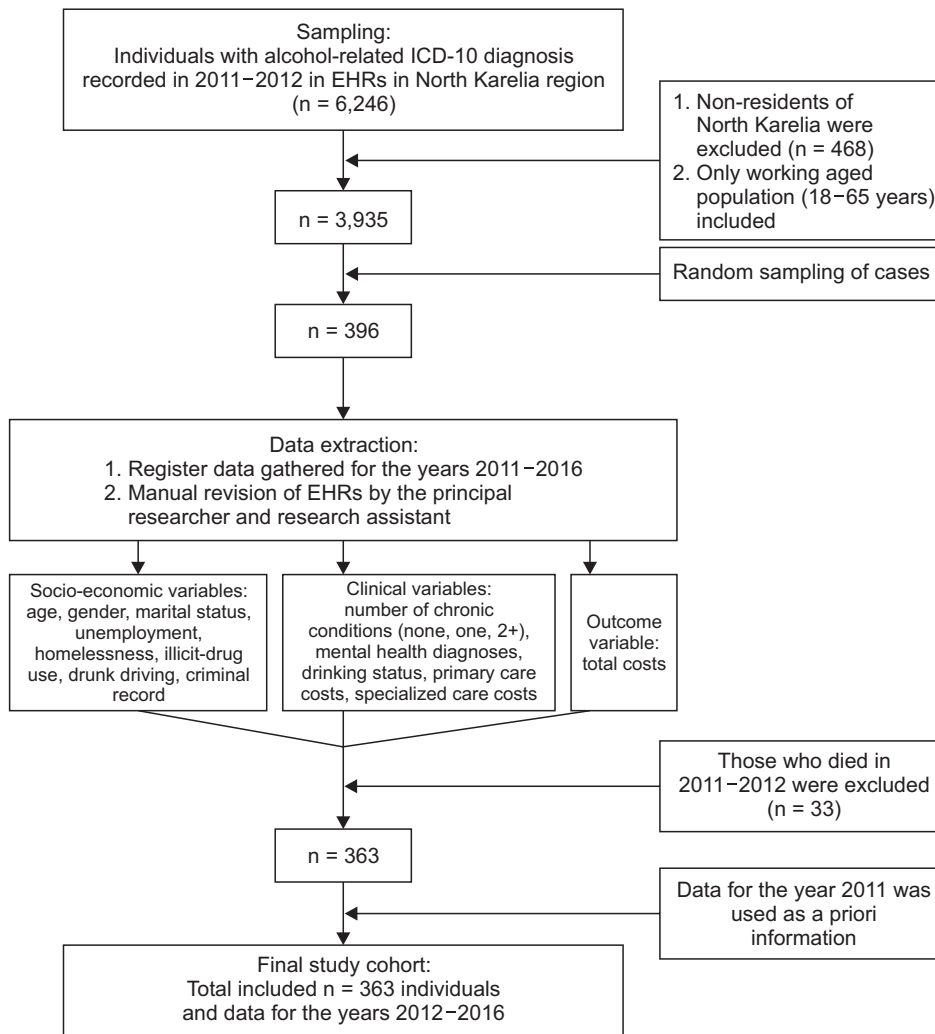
Sampling:
Individuals with alcohol-related ICD-10 diagnosis recorded in 2011−2012 in EHRs in North Karelia region
(n = 6,246)

1. Non-residents of North Karelia were excluded (n = 468)
2. Only working aged population (18−65 years) included

n = 3,935

Random sampling of cases

n = 396

Data extraction:
1. Register data gathered for the years 2011−2016
2. Manual revision of EHRs by the principal researcher and research assistant

Socio-economic variables: age, gender, marital status, unemployment, homelessness, illicit-drug use, drunk driving, criminal record

Clinical variables: number of chronic conditions (none, one, 2+), mental health diagnoses, drinking status, primary care costs, specialized care costs

Outcome variable: total costs

Those who died in 2011−2012 were excluded (n = 33)

n = 363

Data for the year 2011 was used as a priori information

Final study cohort:
Total included n = 363 individuals and data for the years 2012−2016